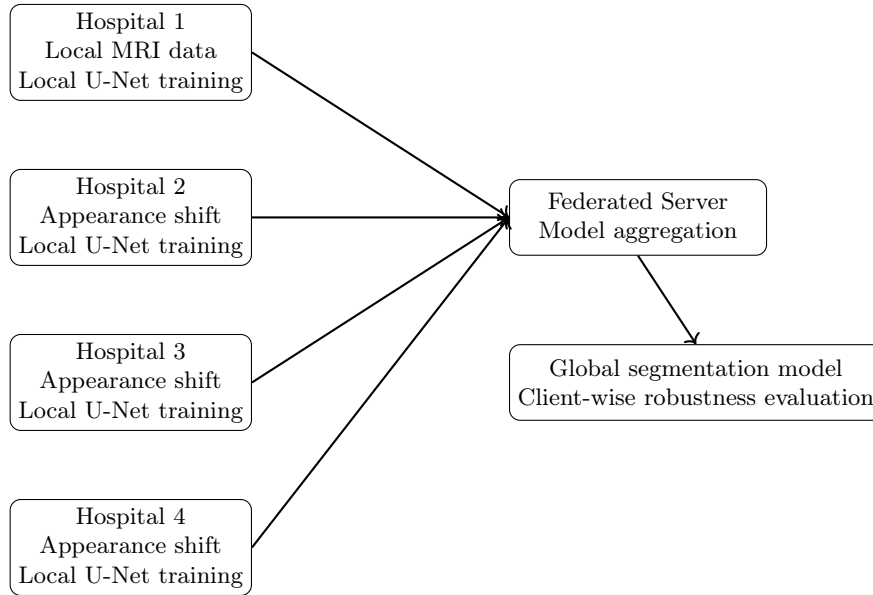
Hospital 1
Local MRI data
Local U-Net training

Hospital 2
Appearance shift
Local U-Net training

Hospital 3
Appearance shift
Local U-Net training

Hospital 4
Appearance shift
Local U-Net training

Federated Server
Model aggregation

Global segmentation model
Client-wise robustness evaluation